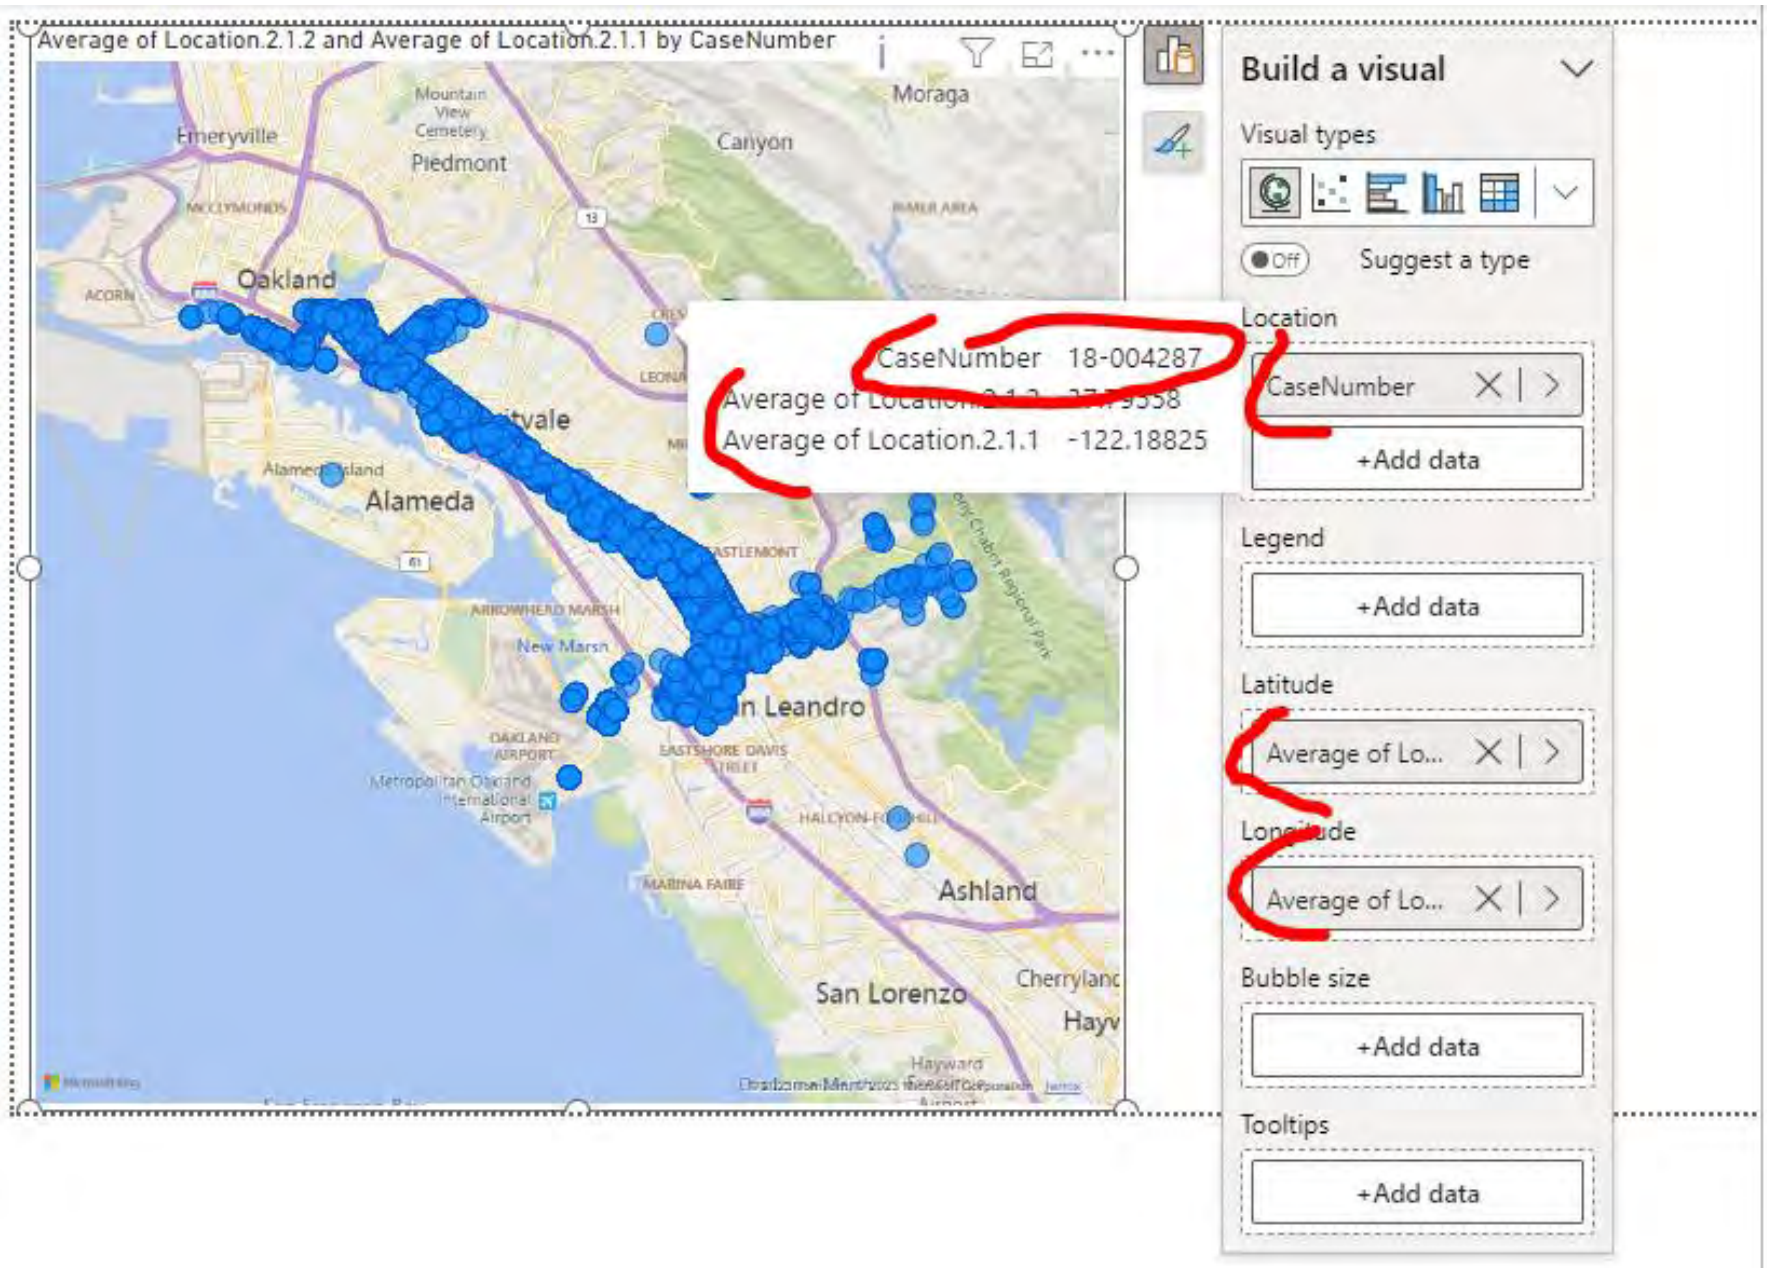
Average of Location.2.1.2 and Average of Location.2.1.1 by CaseNumber

Mountain View Cemetery
Moraga
Emeryville
Canyon
Piedmont
MCCLYMONDS
13
PINEHURST AREA
Oakland
ACORN
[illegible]tvale
Alameda Island
Alameda
61
CASTLEMONT
ARROWHEAD MARSH
New Marsh
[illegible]n Leandro
OAKLAND AIRPORT
EASTSHORE DAVIS STREET
Metropolitan Oakland International Airport
HALCYON-FOOTHILL
MARINA FAIRE
Ashland
San Lorenzo
Cherrylanc
Hayv
Hayward
Microsoft Bing
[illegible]

CaseNumber 18-004287
Average of Location.2.1.2 37.79558
Average of Location.2.1.1 -122.18825

Build a visual
Visual types
Off
Suggest a type
Location
CaseNumber
+Add data
Legend
+Add data
Latitude
Average of Lo...
Longitude
Average of Lo...
Bubble size
+Add data
Tooltips
+Add data